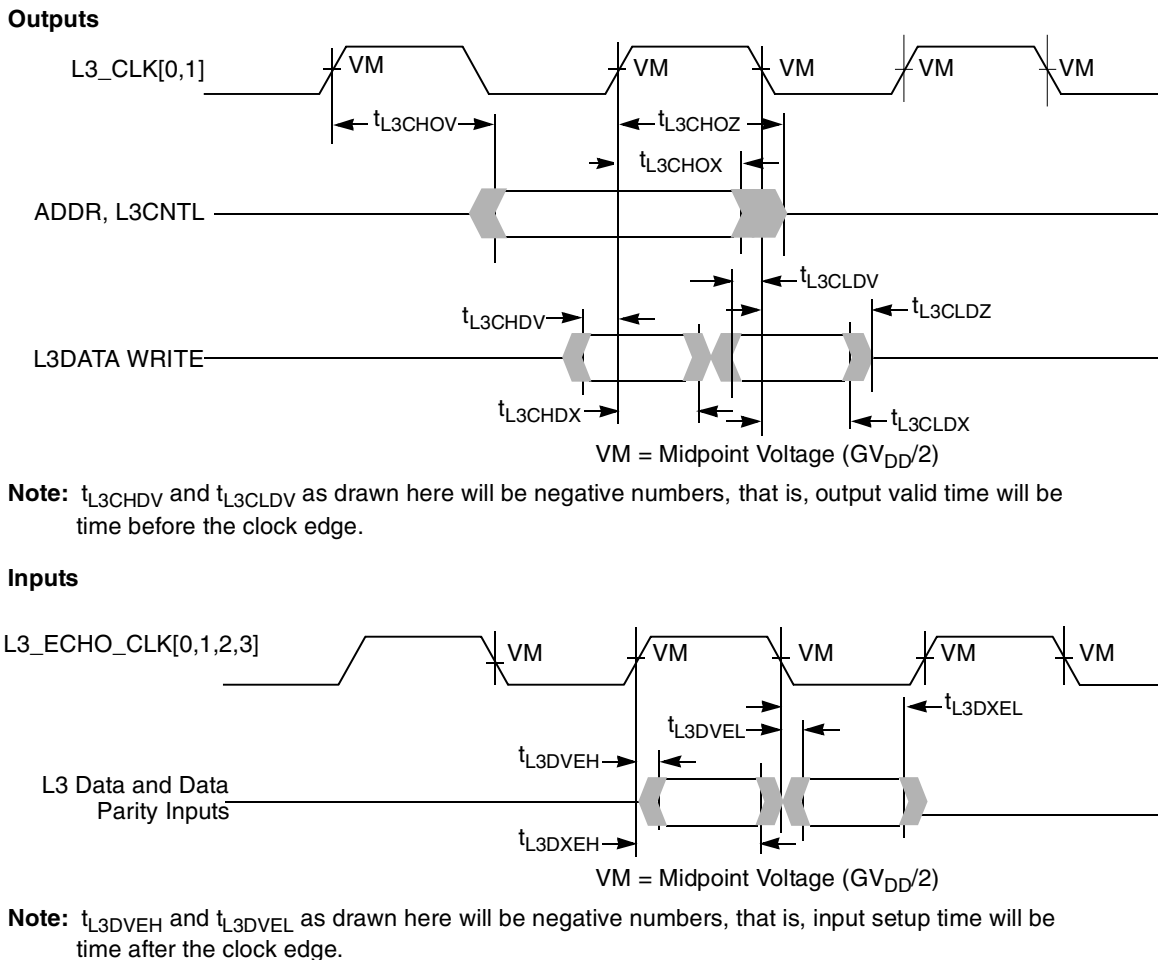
**Outputs**

L3_CLK[0,1]

VM

VM

VM

VM

VM

$t_{L3CHOV}$

$t_{L3CHOZ}$

$t_{L3CHOX}$

ADDR, L3CNTL

$t_{L3CLDV}$

$t_{L3CHDV}$

$t_{L3CLDZ}$

L3DATA WRITE

$t_{L3CHDX}$

$t_{L3CLDX}$

VM = Midpoint Voltage ($GV_{DD}/2$)

**Note:** $t_{L3CHDV}$ and $t_{L3CLDV}$ as drawn here will be negative numbers, that is, output valid time will be time before the clock edge.

**Inputs**

L3_ECHO_CLK[0,1,2,3]

VM

VM

VM

VM

VM

$t_{L3DXEL}$

$t_{L3DVEL}$

$t_{L3DVEH}$

L3 Data and Data Parity Inputs

$t_{L3DXEH}$

VM = Midpoint Voltage ($GV_{DD}/2$)

**Note:** $t_{L3DVEH}$ and $t_{L3DVEL}$ as drawn here will be negative numbers, that is, input setup time will be time after the clock edge.